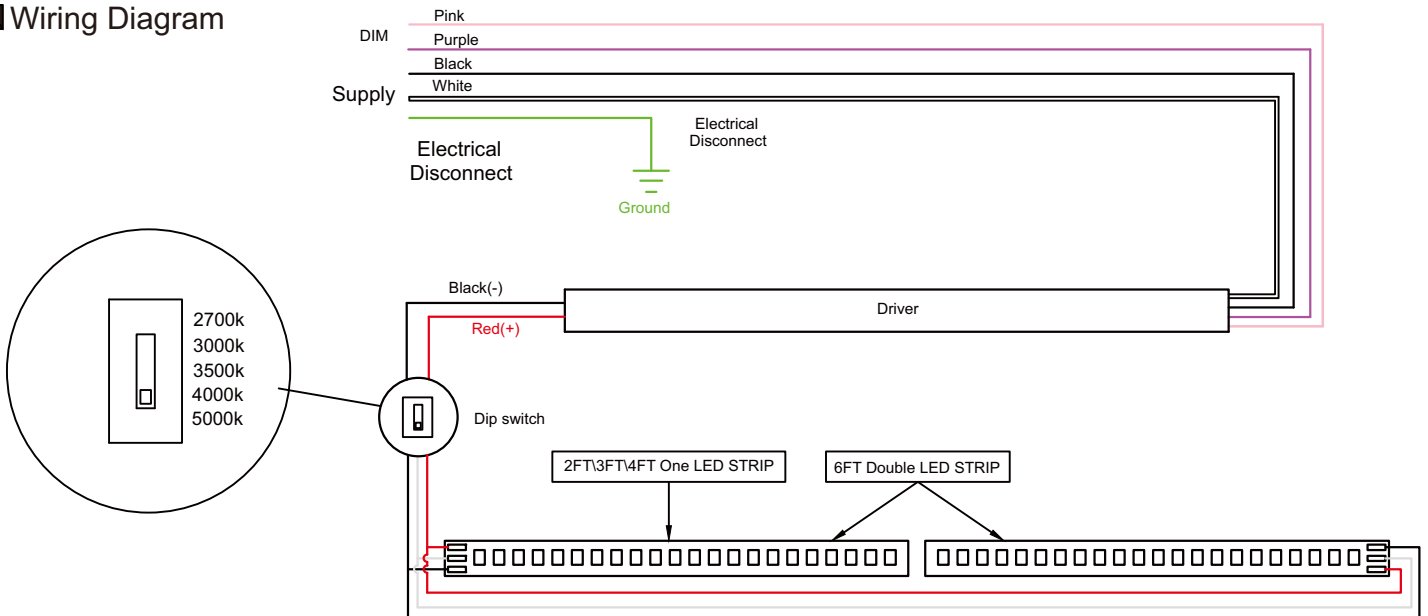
Wiring Diagram

DIM
Pink
Purple
Black
Supply
White

Electrical Disconnect

Electrical Disconnect

Ground

Black(-)
Red(+)
Driver

2700k
3000k
3500k
4000k
5000k

Dip switch

2FT\3FT\4FT One LED STRIP
6FT Double LED STRIP